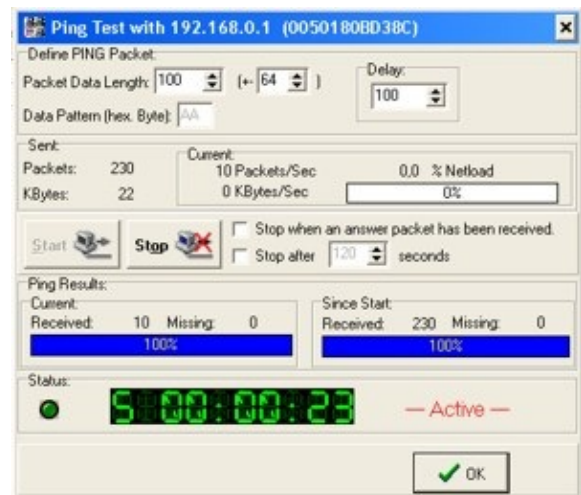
Ping Test with 192.168.0.1 (0050180BD38C)

Define PING Packet
Packet Data Length: 100 (+- 64 )
Data Pattern (hex. Byte): AA
Delay:
100

Sent:
Packets: 230
KBytes: 22
Current:
10 Packets/Sec
0 KBytes/Sec
0,0 % Netload
0%

Start
Stop
Stop when an answer packet has been received.
Stop after 120 seconds

Ping Results:
Current:
Received: 10 Missing: 0
100%
Since Start:
Received: 230 Missing: 0
100%

Status:
S 00:00:23
— Active —

OK